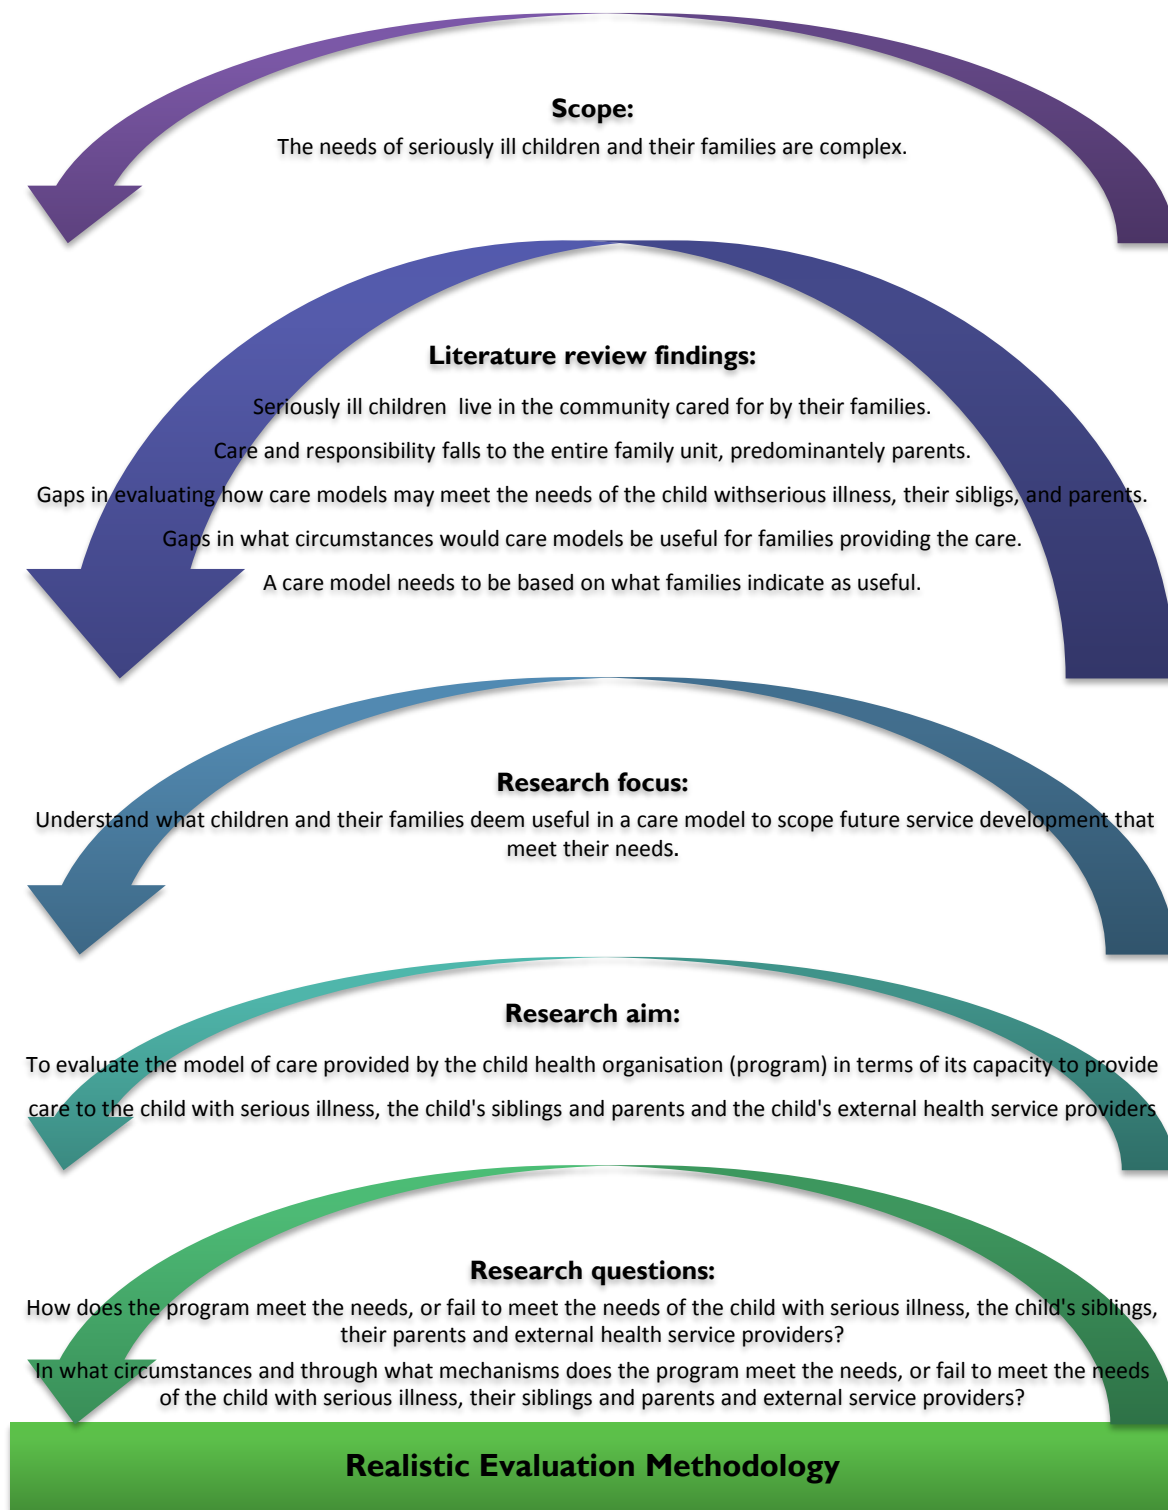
Scope:
The needs of seriously ill children and their families are complex.

Literature review findings:
Seriously ill children  live in the community cared for by their families.
Care and responsibility falls to the entire family unit, predominantely parents.
Gaps in evaluating how care models may meet the needs of the child withserious illness, their sibligs, and parents.
Gaps in what circumstances would care models be useful for families providing the care.
A care model needs to be based on what families indicate as useful.

Research focus:
Understand what children and their families deem useful in a care model to scope future service development that meet their needs.

Research aim:
To evaluate the model of care provided by the child health organisation (program) in terms of its capacity to provide care to the child with serious illness, the child's siblings and parents and the child's external health service providers

Research questions:
How does the program meet the needs, or fail to meet the needs of the child with serious illness, the child's siblings, their parents and external health service providers?
In what circumstances and through what mechanisms does the program meet the needs, or fail to meet the needs of the child with serious illness, their siblings and parents and external service providers?

Realistic Evaluation Methodology